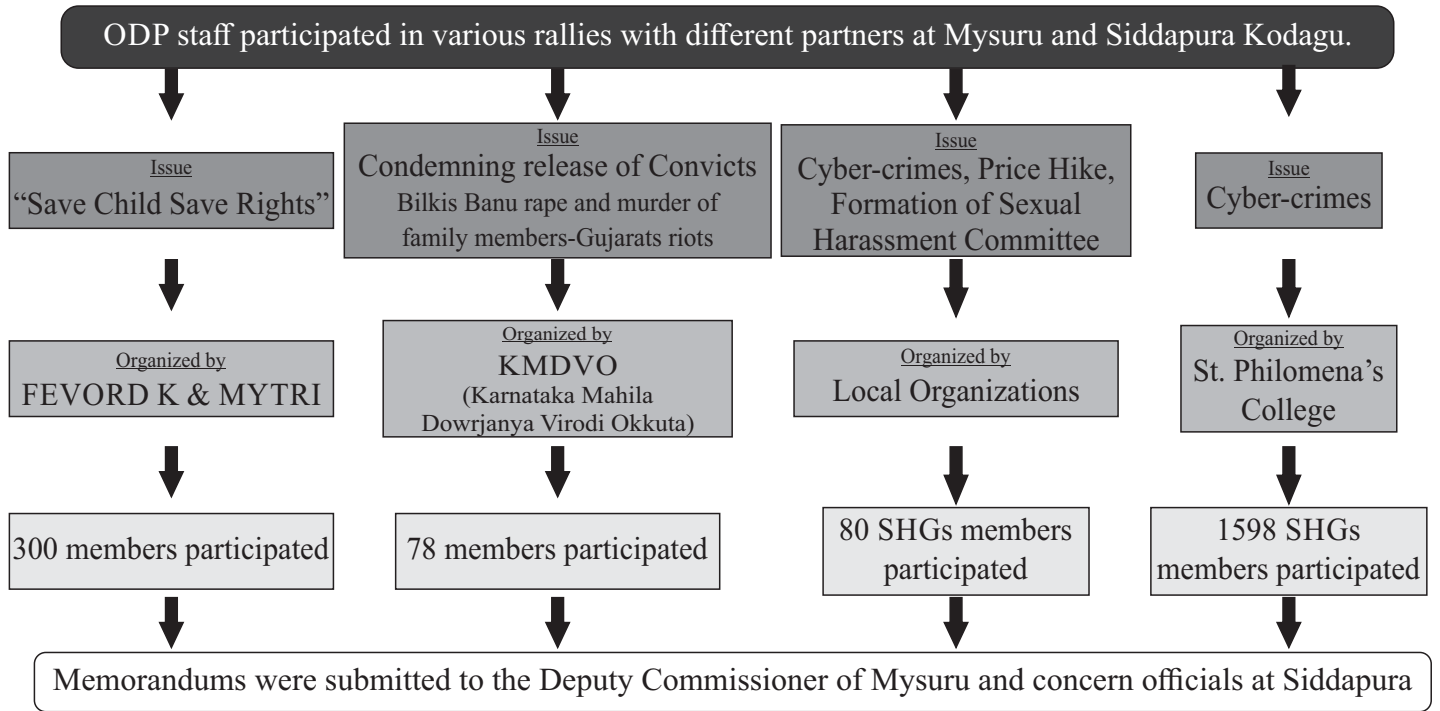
ODP staff participated in various rallies with different partners at Mysuru and Siddapura Kodagu.

Issue
"Save Child Save Rights"

Organized by
FEVORD K & MYTRI

300 members participated

Issue
Condemning release of Convicts
Bilkis Banu rape and murder of family members-Gujarats riots

Organized by
KMDVO
(Karnataka Mahila Dowrjanya Virodi Okkuta)

78 members participated

Issue
Cyber-crimes, Price Hike, Formation of Sexual Harassment Committee

Organized by
Local Organizations

80 SHGs members participated

Issue
Cyber-crimes

Organized by
St. Philomena's College

1598 SHGs members participated

Memorandums were submitted to the Deputy Commissioner of Mysuru and concern officials at Siddapura